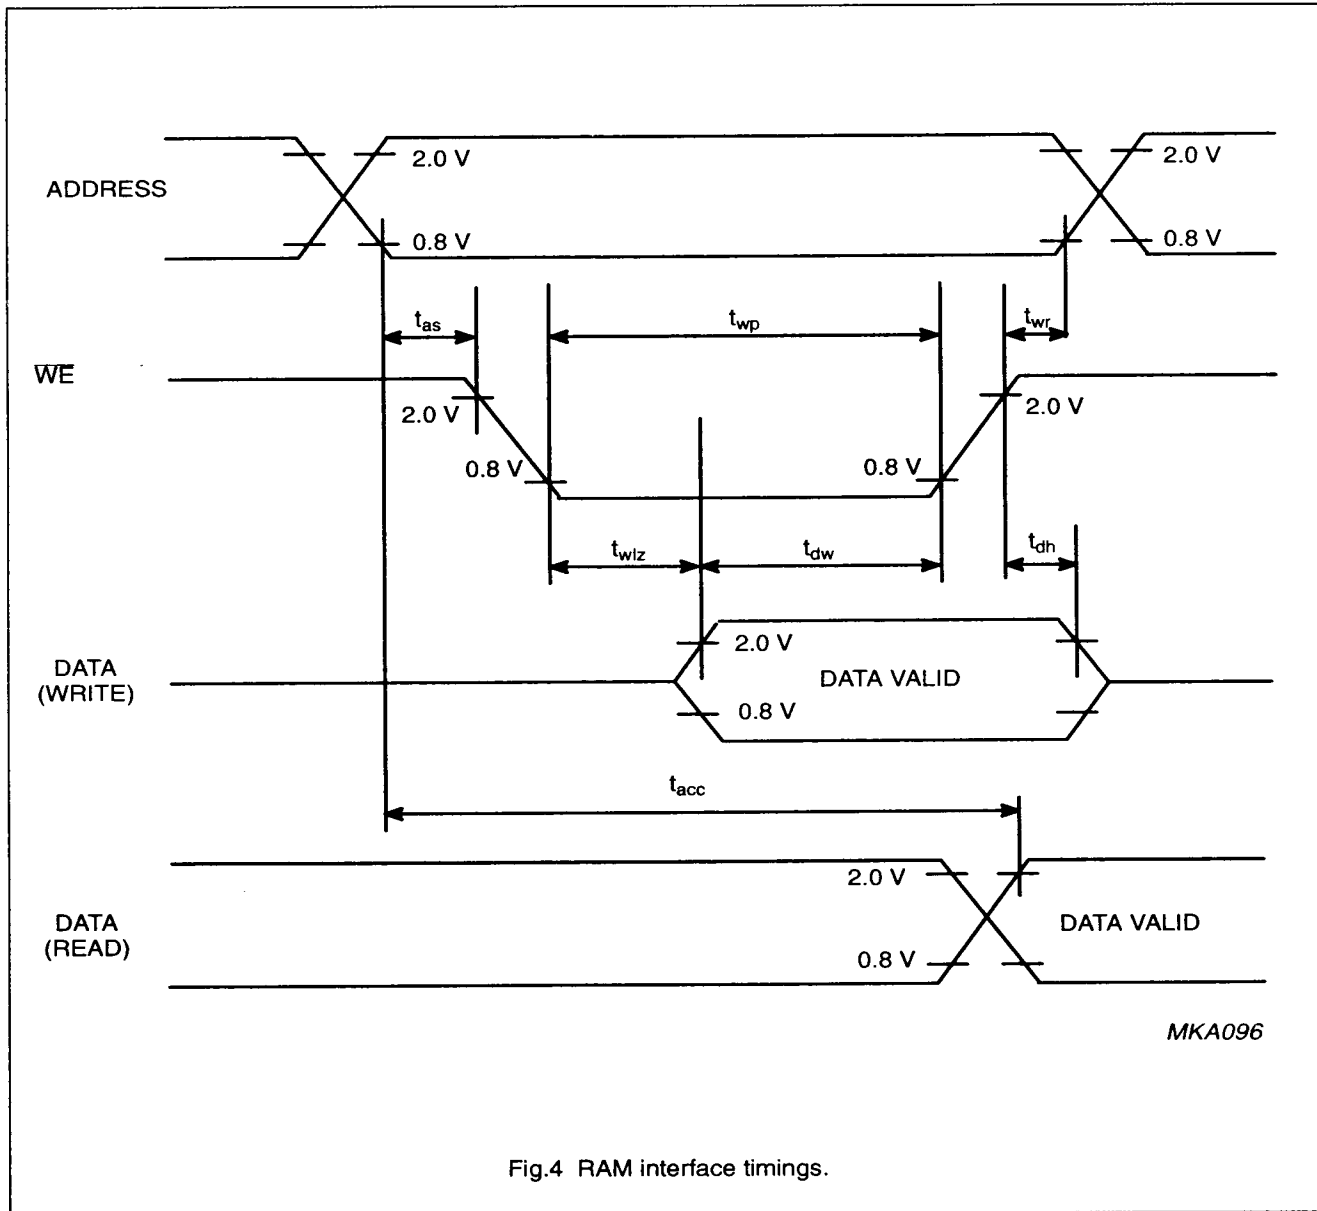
ADDRESS

2.0 V

0.8 V

2.0 V

0.8 V

$t_{as}$

$t_{wp}$

$t_{wr}$

$\overline{WE}$

2.0 V

0.8 V

0.8 V

2.0 V

$t_{wlz}$

$t_{dw}$

$t_{dh}$

DATA (WRITE)

2.0 V

DATA VALID

0.8 V

$t_{acc}$

DATA (READ)

2.0 V

0.8 V

DATA VALID

MKA096

Fig.4 RAM interface timings.